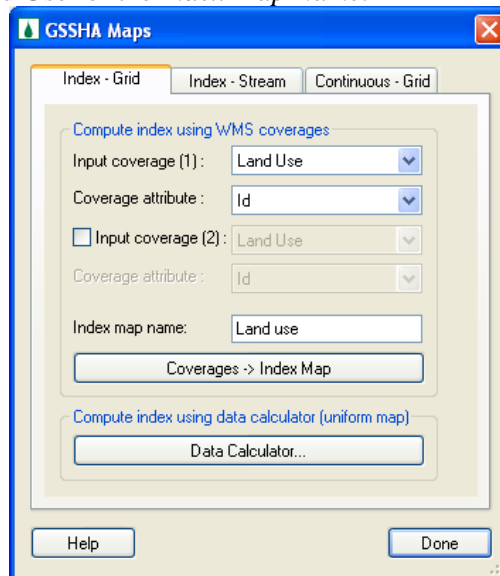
GSSHA Maps

Index - Grid | Index - Stream | Continuous - Grid

Compute index using WMS coverages

Input coverage (1) : Land Use

Coverage attribute : Id

Input coverage (2) : Land Use

Coverage attribute : Id

Index map name: Land use

Coverages -> Index Map

Compute index using data calculator (uniform map)

Data Calculator...

Help

Done